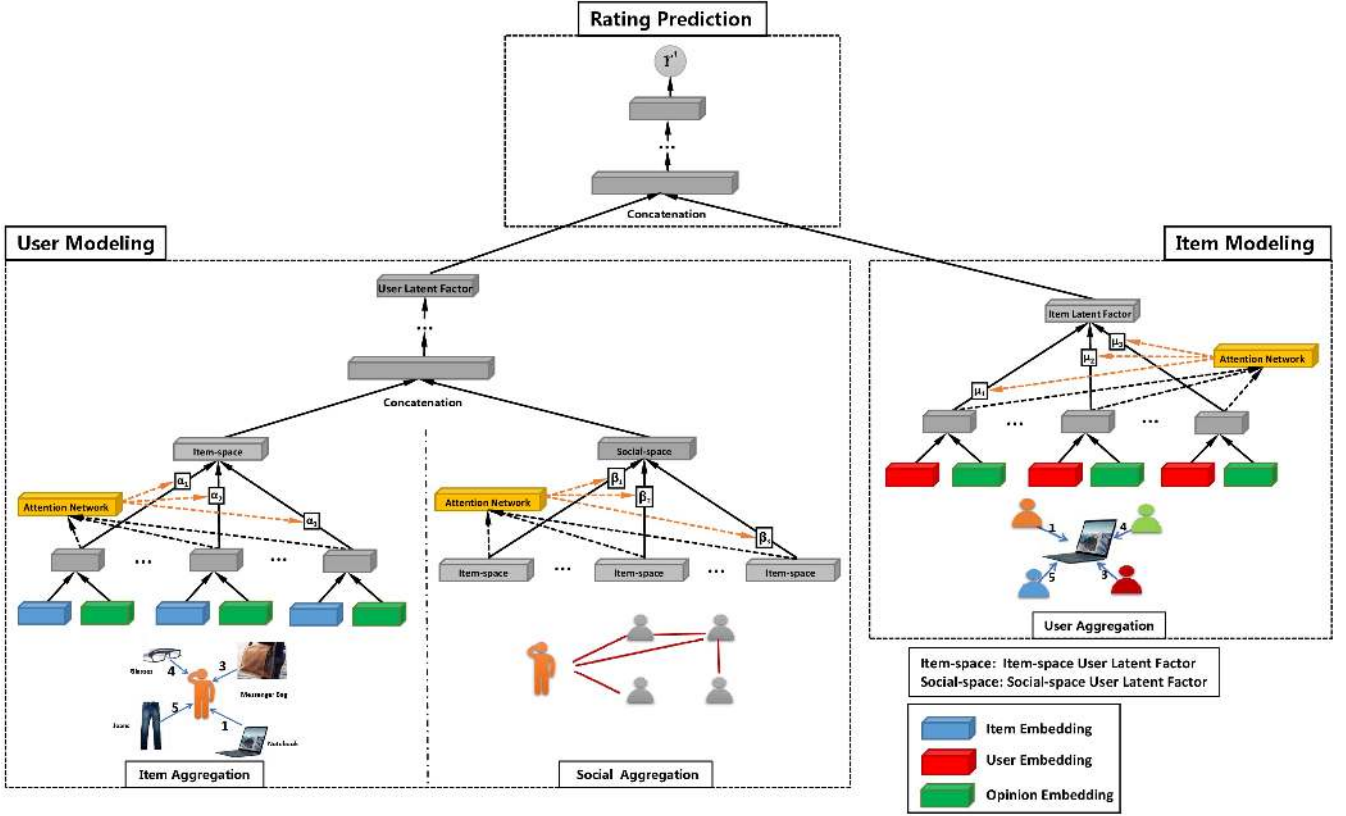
Rating Prediction

$r'$

...

Concatenation

User Modeling

User Latent Factor

...

Concatenation

Item-space

Attention Network

$\alpha_1$

$\alpha_2$

$\alpha_3$

... ...

Glasses

4

3

Messenger Bag

Jeans

5

1

Notebook

Item Aggregation

Social-space

Attention Network

$\beta_1$

$\beta_2$

$\beta_3$

Item-space ... Item-space ... Item-space

Social Aggregation

Item Modeling

Item Latent Factor

$\mu_3$

$\mu_2$

$\mu_1$

Attention Network

... ...

1

4

5

3

User Aggregation

Item-space: Item-space User Latent Factor
Social-space: Social-space User Latent Factor

Item Embedding

User Embedding

Opinion Embedding